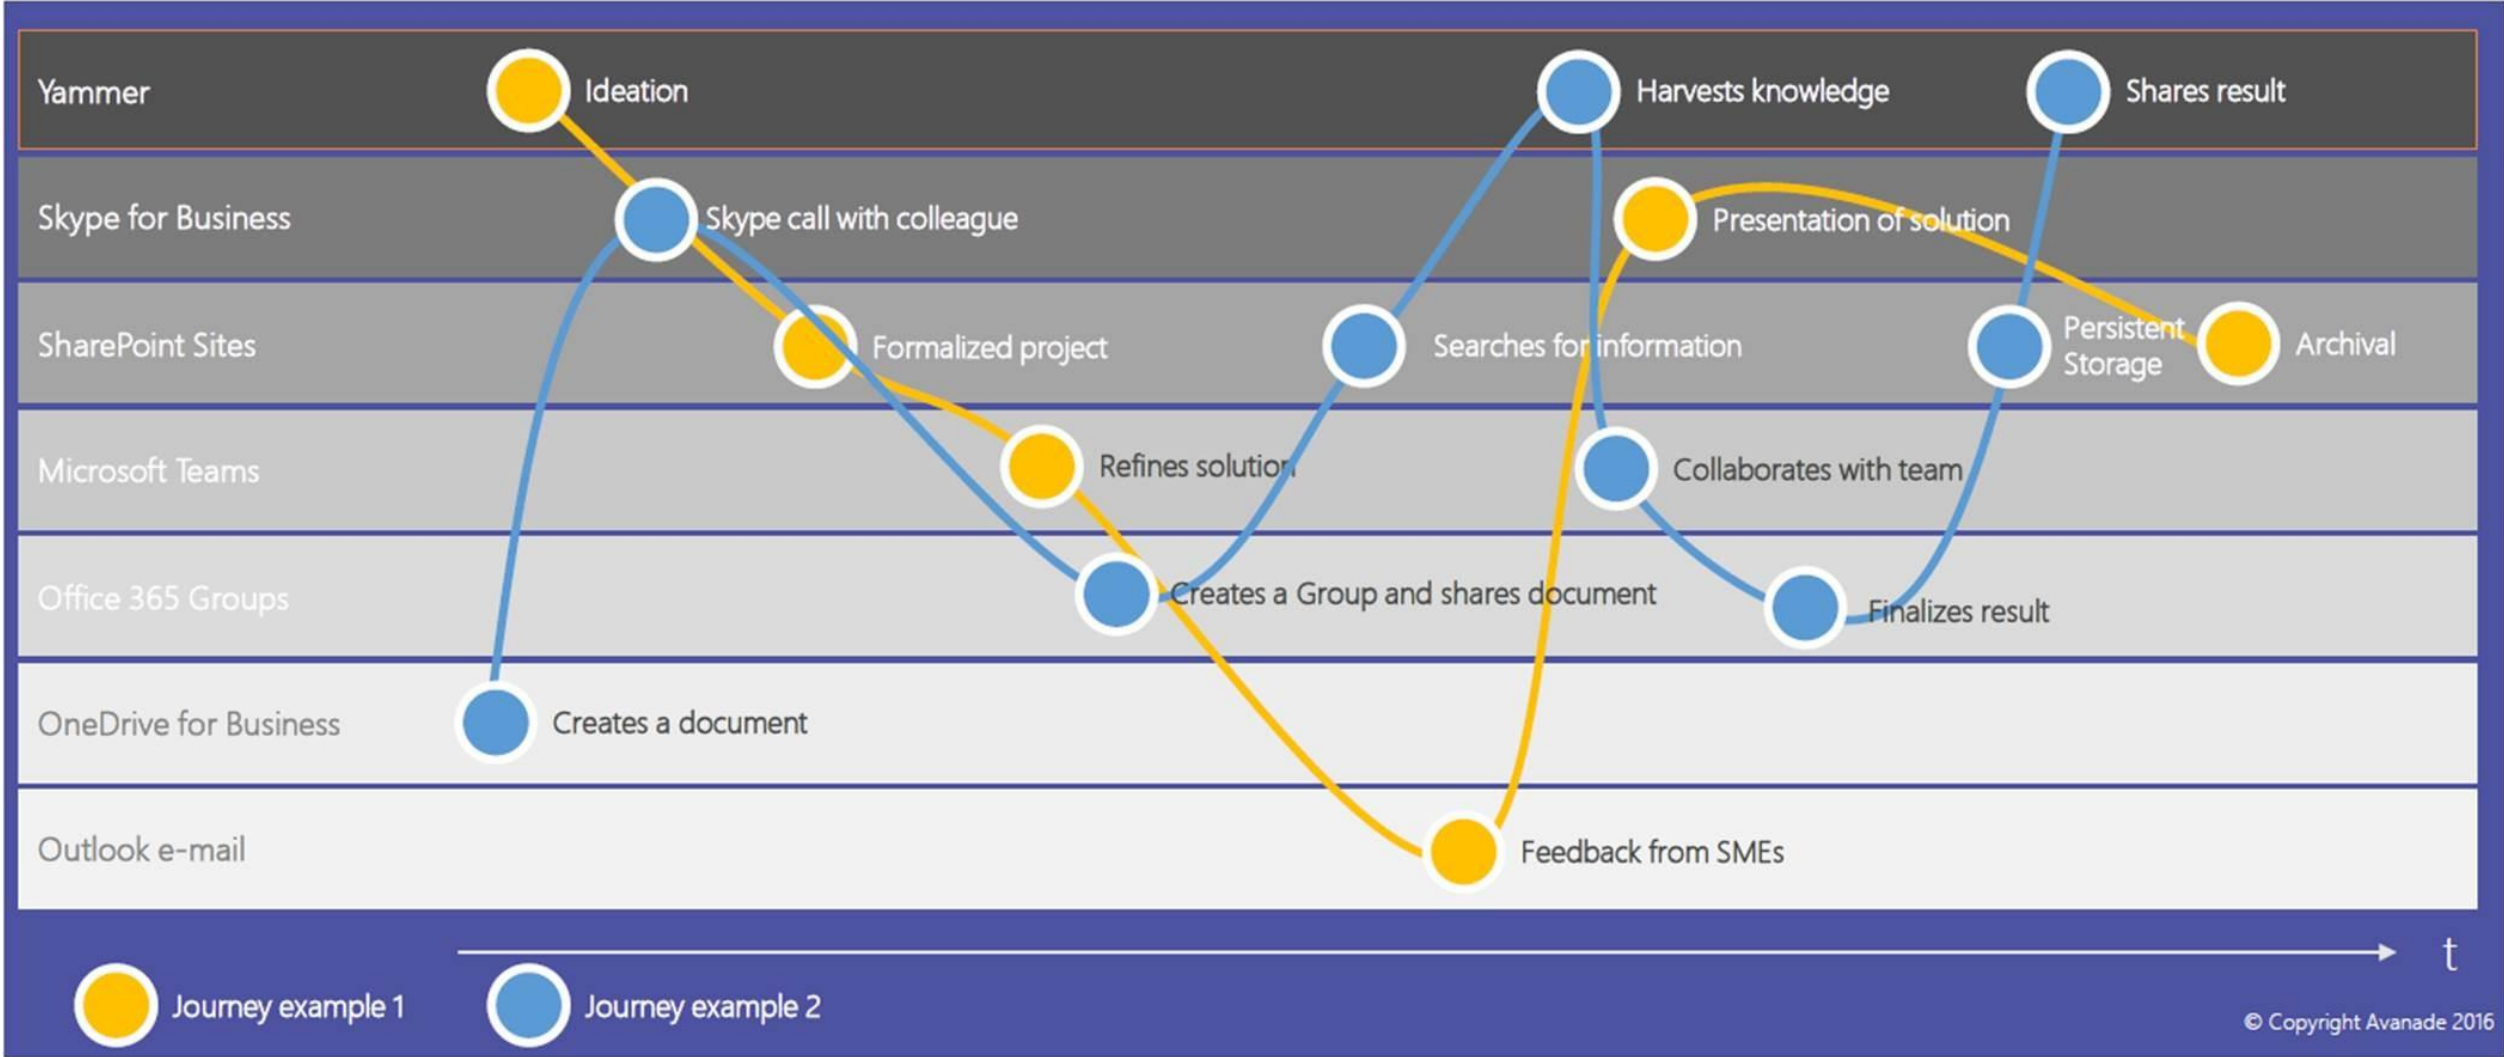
Yammer
Ideation
Harvests knowledge
Shares result

Skype for Business
Skype call with colleague
Presentation of solution

SharePoint Sites
Formalized project
Searches for information
Persistent Storage
Archival

Microsoft Teams
Refines solution
Collaborates with team

Office 365 Groups
Creates a Group and shares document
Finalizes result

OneDrive for Business
Creates a document

Outlook e-mail
Feedback from SMEs

t

Journey example 1
Journey example 2

© Copyright Avanade 2016